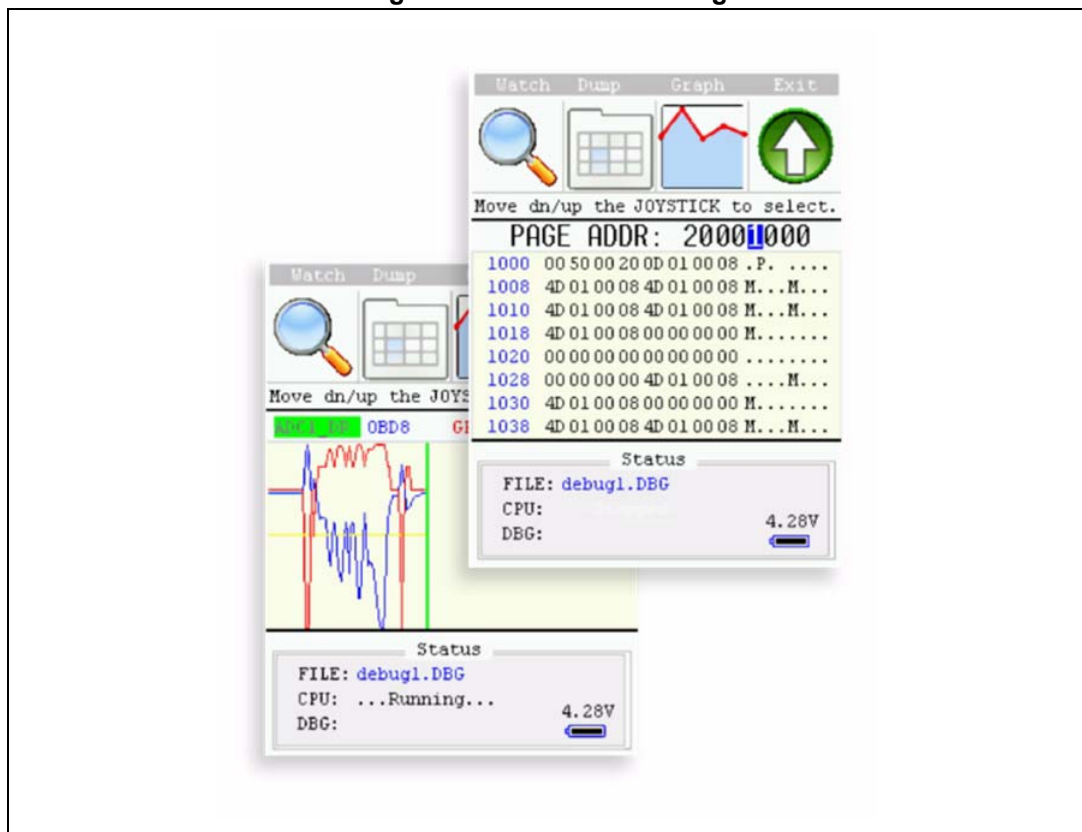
Watch Dump Graph Exit

Move dn/up the JOYSTICK to select.

PAGE ADDR: 20001000

| | | |
|---|---|---|
| 1000 | 00 50 00 20 0D 01 00 08 | .P. .... |
| 1008 | 4D 01 00 08 4D 01 00 08 | M...M... |
| 1010 | 4D 01 00 08 4D 01 00 08 | M...M... |
| 1018 | 4D 01 00 08 00 00 00 00 | M....... |
| 1020 | 00 00 00 00 00 00 00 00 | ........ |
| 1028 | 00 00 00 00 4D 01 00 08 | ....M... |
| 1030 | 4D 01 00 08 00 00 00 00 | M....... |
| 1038 | 4D 01 00 08 4D 01 00 08 | M...M... |

Status
FILE: debug1.DBG
CPU: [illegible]
DBG:
4.28V

Watch Dump

Move dn/up the JOYS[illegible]

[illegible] OBD8 G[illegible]

Status
FILE: debug1.DBG
CPU: ...Running...
DBG:
4.28V